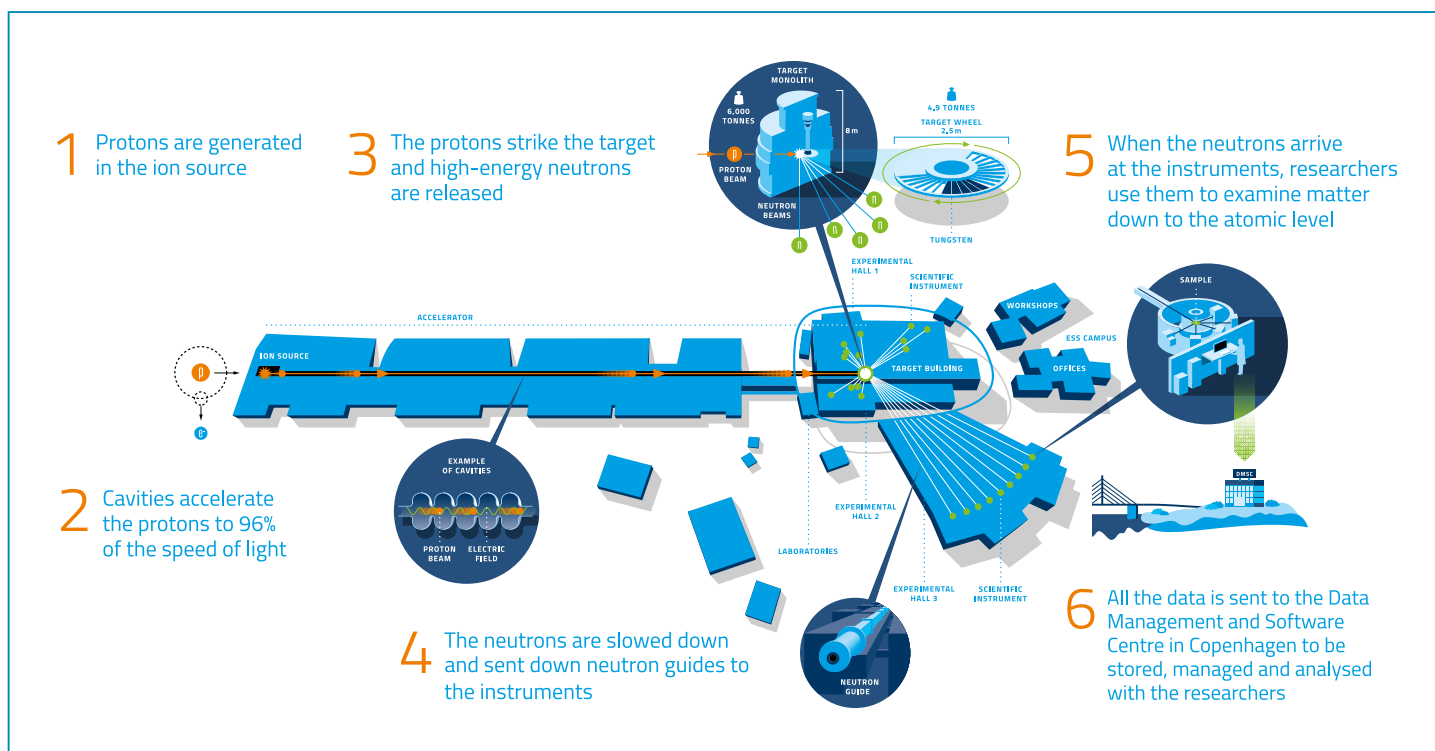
1 Protons are generated in the ion source

3 The protons strike the target and high-energy neutrons are released

TARGET MONOLITH

6,000 TONNES

8 m

PROTON BEAM

NEUTRON BEAMS

4,9 TONNES

TARGET WHEEL 2,5 m

TUNGSTEN

5 When the neutrons arrive at the instruments, researchers use them to examine matter down to the atomic level

EXPERIMENTAL HALL 1

SCIENTIFIC INSTRUMENT

WORKSHOPS

ESS CAMPUS

OFFICES

SAMPLE

ACCELERATOR

ION SOURCE

TARGET BUILDING

DMSC

2 Cavities accelerate the protons to 96% of the speed of light

EXAMPLE OF CAVITIES

PROTON BEAM

ELECTRIC FIELD

EXPERIMENTAL HALL 2

LABORATORIES

EXPERIMENTAL HALL 3

SCIENTIFIC INSTRUMENT

NEUTRON GUIDE

4 The neutrons are slowed down and sent down neutron guides to the instruments

6 All the data is sent to the Data Management and Software Centre in Copenhagen to be stored, managed and analysed with the researchers